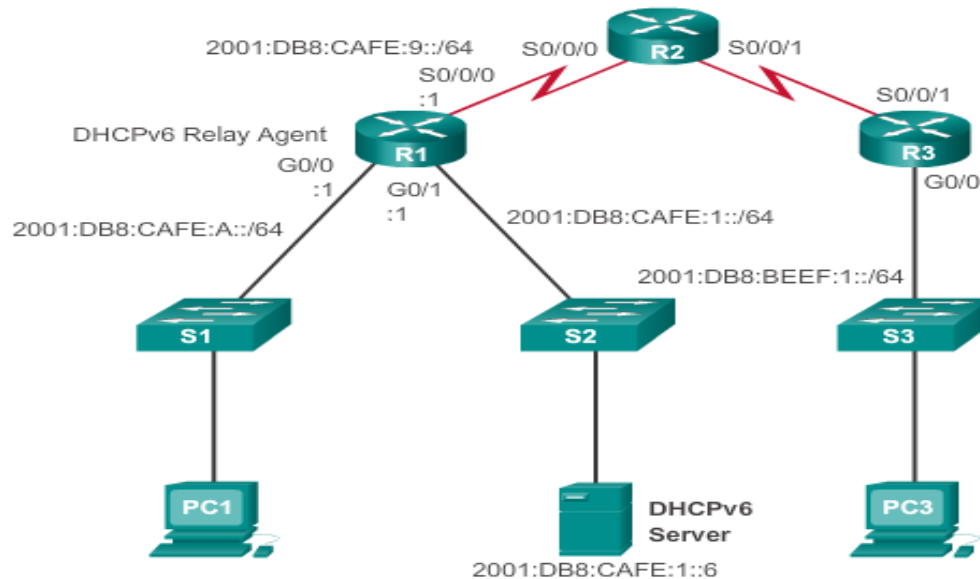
R2
2001:DB8:CAFE:9::/64
S0/0/0
S0/0/1
S0/0/0
:1
S0/0/1
DHCPv6 Relay Agent
R1
R3
G0/0
:1
G0/1
:1
G0/0
2001:DB8:CAFE:A::/64
2001:DB8:CAFE:1::/64
2001:DB8:BEEF:1::/64
S1
S2
S3
PC1
DHCPv6 Server
PC3
2001:DB8:CAFE:1::6